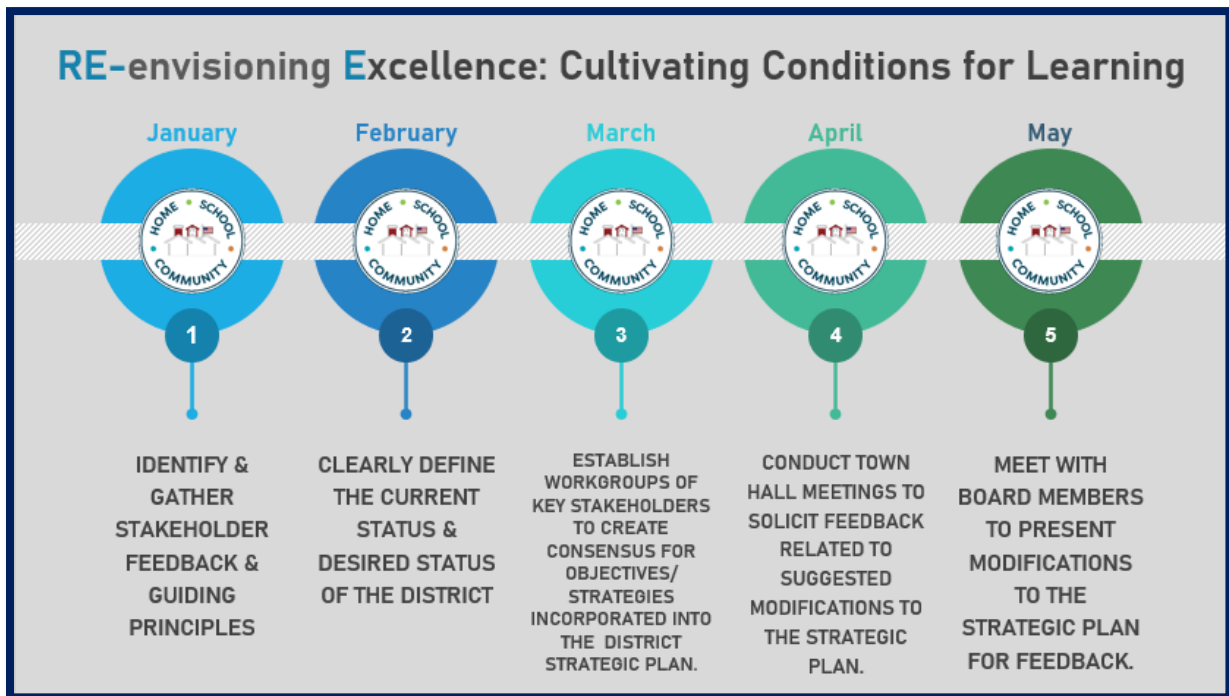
RE-envisioning Excellence: Cultivating Conditions for Learning

January

HOME SCHOOL COMMUNITY

1

IDENTIFY & GATHER STAKEHOLDER FEEDBACK & GUIDING PRINCIPLES

February

HOME SCHOOL COMMUNITY

2

CLEARLY DEFINE THE CURRENT STATUS & DESIRED STATUS OF THE DISTRICT

March

HOME SCHOOL COMMUNITY

3

ESTABLISH WORKGROUPS OF KEY STAKEHOLDERS TO CREATE CONSENSUS FOR OBJECTIVES/ STRATEGIES INCORPORATED INTO THE DISTRICT STRATEGIC PLAN.

April

HOME SCHOOL COMMUNITY

4

CONDUCT TOWN HALL MEETINGS TO SOLICIT FEEDBACK RELATED TO SUGGESTED MODIFICATIONS TO THE STRATEGIC PLAN.

May

HOME SCHOOL COMMUNITY

5

MEET WITH BOARD MEMBERS TO PRESENT MODIFICATIONS TO THE STRATEGIC PLAN FOR FEEDBACK.